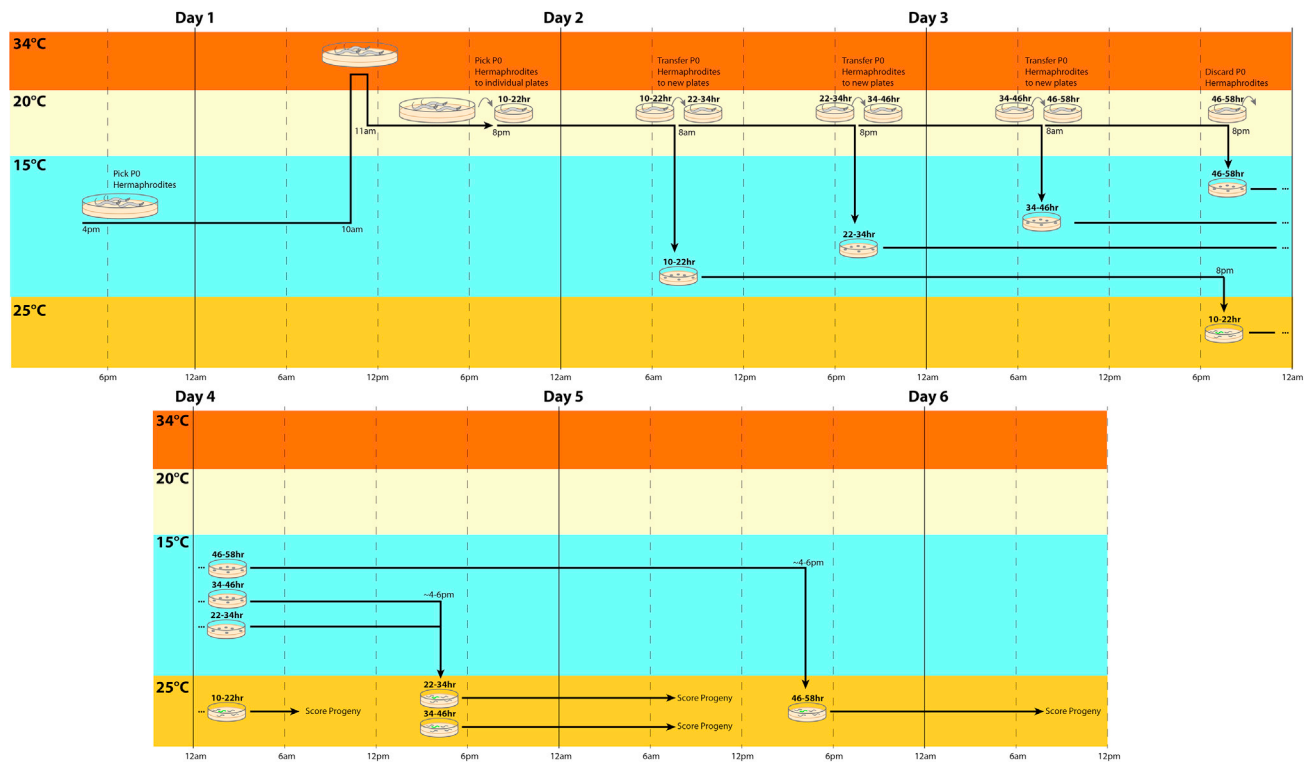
Day 1

Day 2

Day 3

34°C

20°C

15°C

25°C

Pick P0 Hermaphrodites

4pm

10am

11am

Pick P0 Hermaphrodites to individual plates

10-22hr

8pm

Transfer P0 Hermaphrodites to new plates

10-22hr

22-34hr

8am

Transfer P0 Hermaphrodites to new plates

22-34hr

34-46hr

8pm

Transfer P0 Hermaphrodites to new plates

34-46hr

46-58hr

8am

Discard P0 Hermaphrodites

46-58hr

8pm

46-58hr ...

34-46hr ...

22-34hr ...

10-22hr

8pm

10-22hr ...

6pm 12am 6am 12pm 6pm 12am 6am 12pm 6pm 12am 6am 12pm 6pm 12am

Day 4

Day 5

Day 6

34°C

20°C

15°C

25°C

... 46-58hr

~4-6pm

... 34-46hr

~4-6pm

... 22-34hr

22-34hr

Score Progeny

... 10-22hr

Score Progeny

34-46hr

Score Progeny

46-58hr

Score Progeny

12am 6am 12pm 6pm 12am 6am 12pm 6pm 12am 6am 12pm